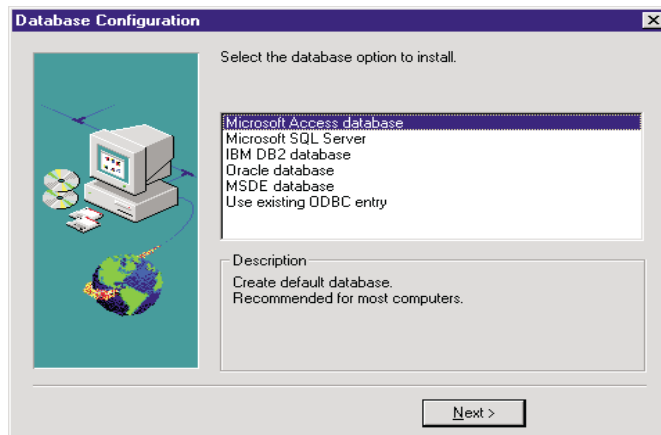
Database Configuration

Select the database option to install.

Microsoft Access database
Microsoft SQL Server
IBM DB2 database
Oracle database
MSDE database
Use existing ODBC entry

Description
Create default database.
Recommended for most computers.

Next >